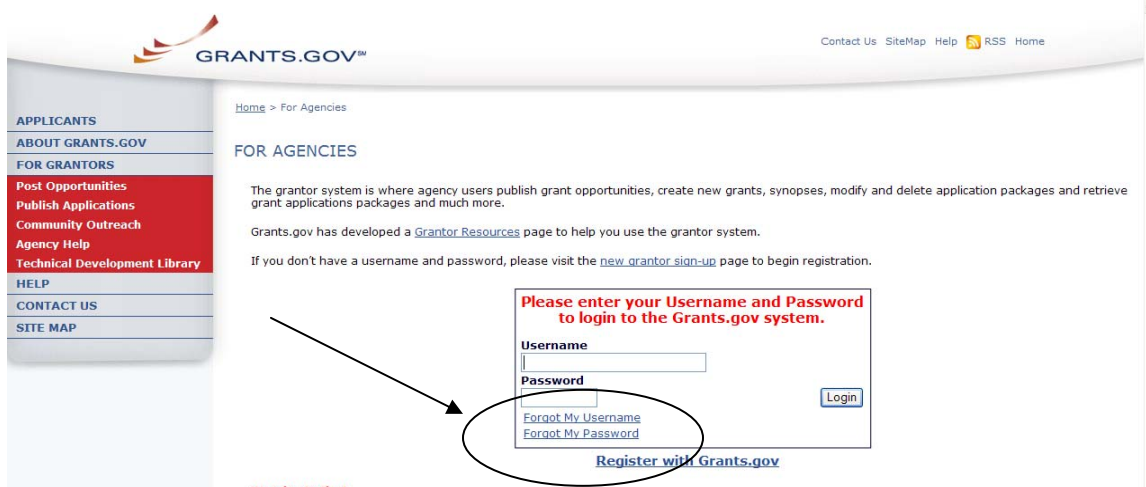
GRANTS.GOV℠

Contact Us SiteMap Help RSS Home

APPLICANTS
ABOUT GRANTS.GOV
FOR GRANTORS
Post Opportunities
Publish Applications
Community Outreach
Agency Help
Technical Development Library
HELP
CONTACT US
SITE MAP

Home > For Agencies

FOR AGENCIES

The grantor system is where agency users publish grant opportunities, create new grants, synopses, modify and delete application packages and retrieve grant applications packages and much more.

Grants.gov has developed a Grantor Resources page to help you use the grantor system.

If you don't have a username and password, please visit the new grantor sign-up page to begin registration.

Please enter your Username and Password to login to the Grants.gov system.

Username

Password

Login

Forgot My Username
Forgot My Password

Register with Grants.gov